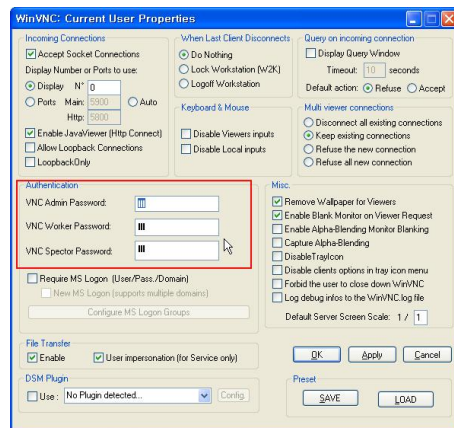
WinVNC: Current User Properties

Incoming Connections
Accept Socket Connections
Display Number or Ports to use:
Display N° 0
Ports Main: 5900 Auto
Http: 5800
Enable JavaViewer (Http Connect)
Allow Loopback Connections
LoopbackOnly

When Last Client Disconnects
Do Nothing
Lock Workstation (W2K)
Logoff Workstation

Query on incoming connection
Display Query Window
Timeout: 10 seconds
Default action: Refuse Accept

Keyboard & Mouse
Disable Viewers inputs
Disable Local inputs

Multi viewer connections
Disconnect all existing connections
Keep existing connections
Refuse the new connection
Refuse all new connection

Authentication
VNC Admin Password:
VNC Worker Password:
VNC Spector Password:

Require MS Logon (User/Pass./Domain)
New MS Logon (supports multiple domains)
Configure MS Logon Groups

Misc.
Remove Wallpaper for Viewers
Enable Blank Monitor on Viewer Request
Enable Alpha-Blending Monitor Blanking
Capture Alpha-Blending
DisableTrayIcon
Disable clients options in tray icon menu
Forbid the user to close down WinVNC
Log debug infos to the WinVNC.log file
Default Server Screen Scale: 1 / 1

File Transfer
Enable
User impersonation (for Service only)

OK Apply Cancel

DSM Plugin
Use : No Plugin detected... Config.

Preset
SAVE LOAD